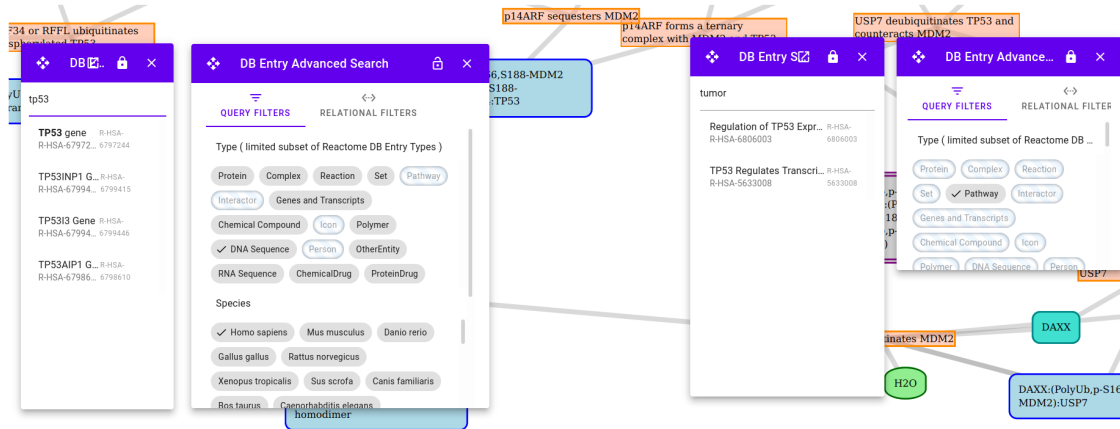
F34 or RFFL ubiquitinates
sphorylated TP53

p14ARF sequesters MDM2

p14ARF forms a ternary complex with MDM2 and TP53

USP7 deubiquitinates TP53 and counteracts MDM2

DB

tp53

TP53 gene R-HSA-6797244
R-HSA-67972...

TP53INP1 G... R-HSA-6799415
R-HSA-67994...

TP53I3 Gene R-HSA-6799446
R-HSA-67994...

TP53AIP1 G... R-HSA-6798610
R-HSA-67986...

DB Entry Advanced Search

QUERY FILTERS

RELATIONAL FILTERS

Type ( limited subset of Reactome DB Entry Types )

Protein
Complex
Reaction
Set
Pathway
Interactor
Genes and Transcripts
Chemical Compound
Icon
Polymer
DNA Sequence
Person
OtherEntity
RNA Sequence
ChemicalDrug
ProteinDrug

Species

Homo sapiens
Mus musculus
Danio rerio
Gallus gallus
Rattus norvegicus
Xenopus tropicalis
Sus scrofa
Canis familiaris
Bos taurus
Caenorhabditis elegans

6,S188-MDM2
S188-
:TP53

homodimer

DB Entry S

tumor

Regulation of TP53 Expr... R-HSA-6806003
R-HSA-6806003

TP53 Regulates Transcri... R-HSA-5633008
R-HSA-5633008

DB Entry Advance...

QUERY FILTERS

RELATIONAL FILTER

Type ( limited subset of Reactome DB

Protein
Complex
Reaction
Set
Pathway
Interactor
Genes and Transcripts
Chemical Compound
Icon
Polymer
DNA Sequence
Person

USP7

inates MDM2

DAXX

H2O

DAXX:(PolyUb,p-S16
MDM2):USP7